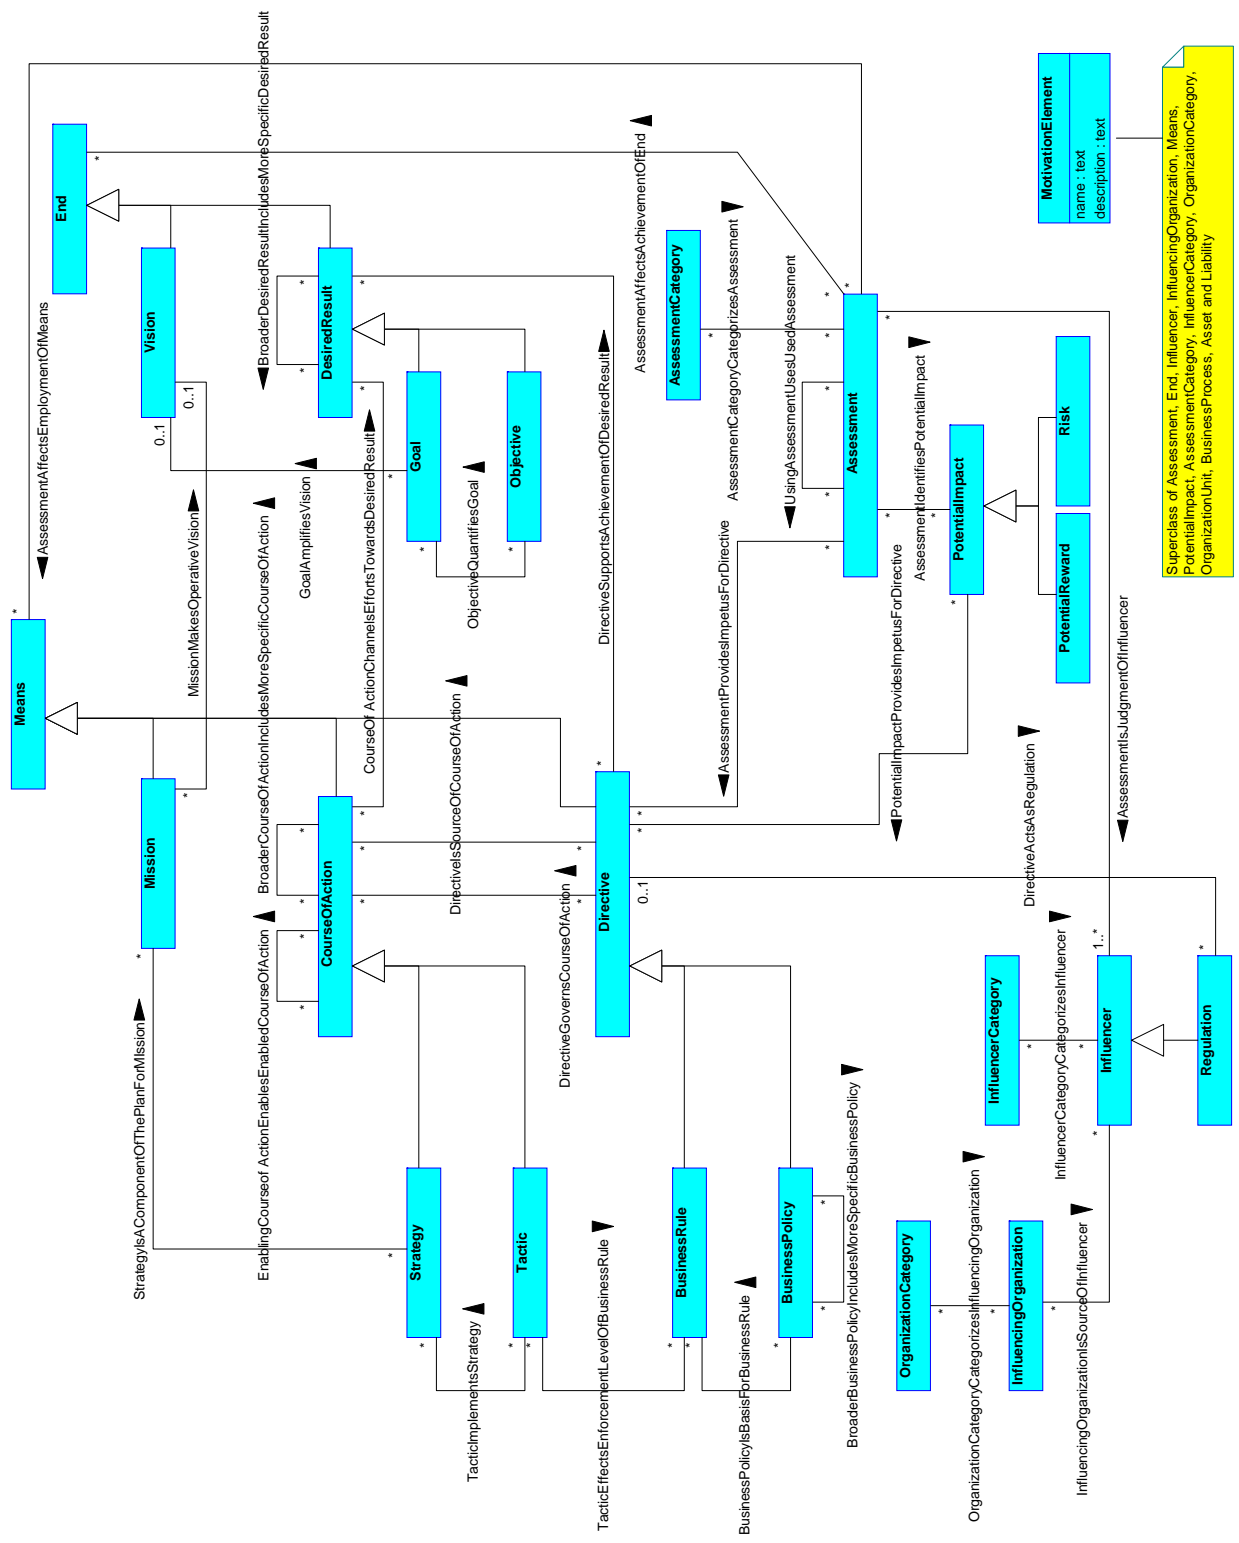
MotivationElement
name : text
description : text

Superclass of Assessment, End, Influencer, InfluencingOrganization, Means, PotentialImpact, AssessmentCategory, InfluencerCategory, OrganizationCategory, OrganizationUnit, BusinessProcess, Asset and Liability

End
Vision
DesiredResult
Goal
Objective
Means
Mission
CourseOfAction
Strategy
Tactic
Directive
BusinessRule
BusinessPolicy
Assessment
AssessmentCategory
PotentialImpact
Risk
PotentialReward
Influencer
InfluencerCategory
Regulation
OrganizationCategory
InfluencingOrganization

BroaderDesiredResultIncludesMoreSpecificDesiredResult
AssessmentAffectsEmploymentOfMeans
AssessmentAffectsAchievementOfEnd
AssessmentCategoryCategorizesAssessment
UsingAssessmentUsesUsedAssessment
AssessmentIdentifiesPotentialImpact
GoalAmplifiesVision
ObjectiveQuantifiesGoal
CourseOf ActionChannelsEffortsTowardsDesiredResult
DirectiveSupportsAchievementOfDesiredResult
AssessmentProvidesImpetusForDirective
PotentialImpactProvidesImpetusForDirective
MissionMakesOperativeVision
BroaderCourseOfActionIncludesMoreSpecificCourseOfAction
DirectiveIsSourceOfCourseOfAction
DirectiveGovernsCourseOfAction
DirectiveActsAsRegulation
AssessmentIsJudgmentOfInfluencer
EnablingCourseof ActionEnablesEnabledCourseOfAction
StrategyIsAComponentOfThePlanForMission
TacticImplementsStrategy
TacticEffectsEnforcementLevelOfBusinessRule
BusinessPolicyIsBasisForBusinessRule
BroaderBusinessPolicyIncludesMoreSpecificBusinessPolicy
InfluencerCategoryCategorizesInfluencer
OrganizationCategoryCategorizesInfluencingOrganization
InfluencingOrganizationIsSourceOfInfluencer

0..1
0..1
0..1
1..*